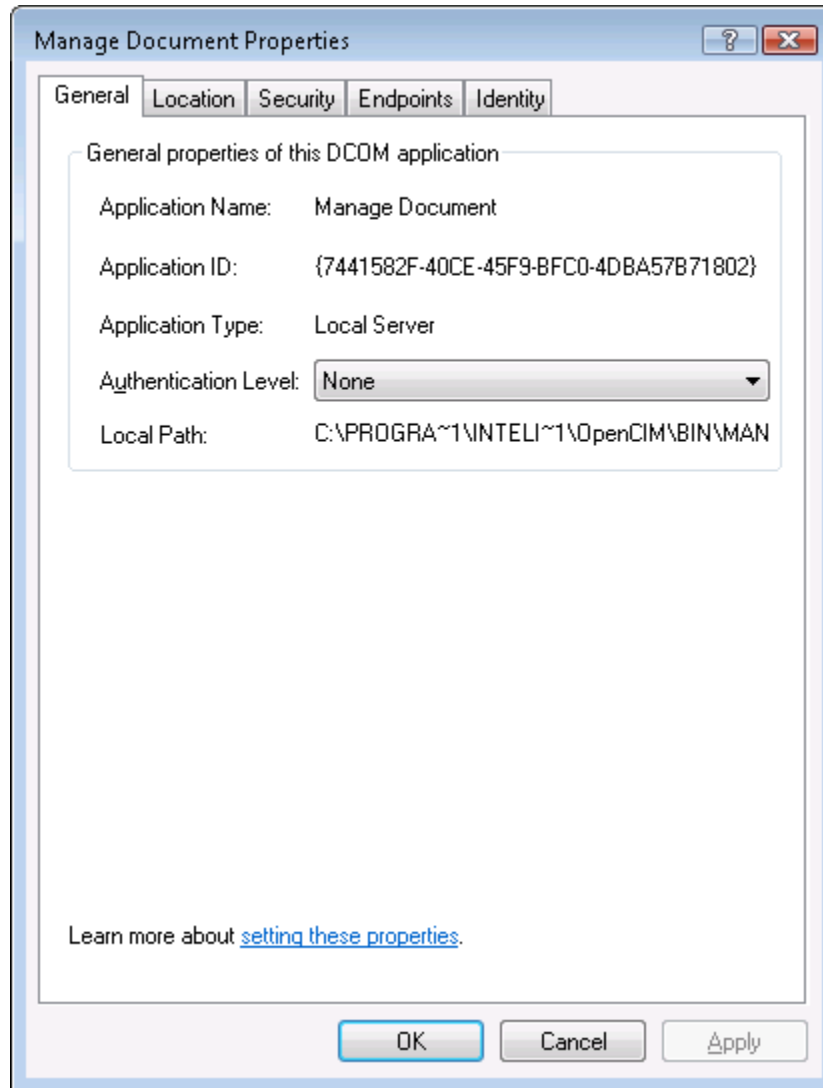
Manage Document Properties

?

General

Location

Security

Endpoints

Identity

General properties of this DCOM application

Application Name: Manage Document

Application ID: {7441582F-40CE-45F9-BFC0-4DBA57B71802}

Application Type: Local Server

Authentication Level: None

Local Path: C:\PROGRA~1\INTELI~1\OpenCIM\BIN\MAN

Learn more about setting these properties.

OK

Cancel

Apply